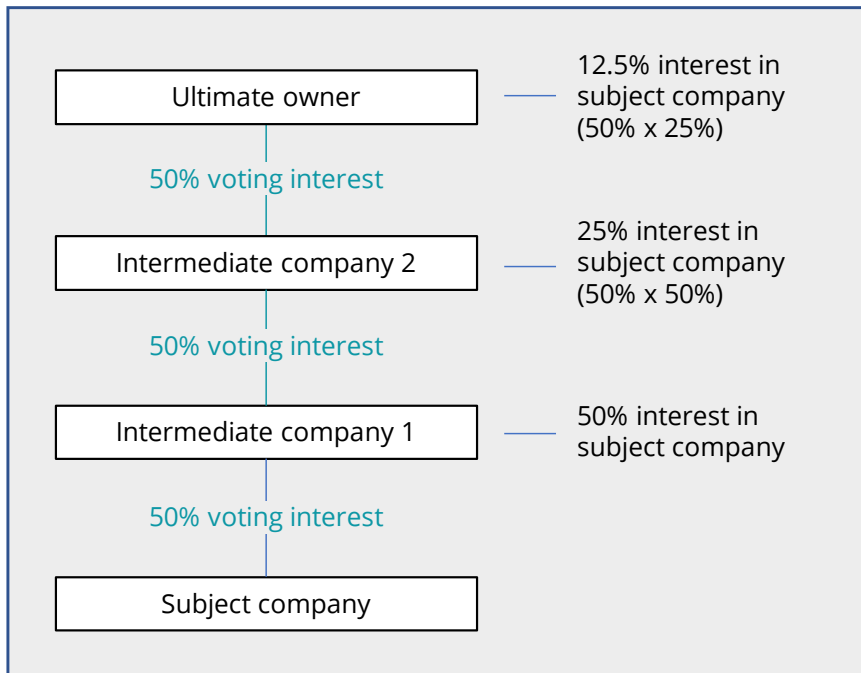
Ultimate owner

12.5% interest in subject company (50% x 25%)

50% voting interest

Intermediate company 2

25% interest in subject company (50% x 50%)

50% voting interest

Intermediate company 1

50% interest in subject company

50% voting interest

Subject company